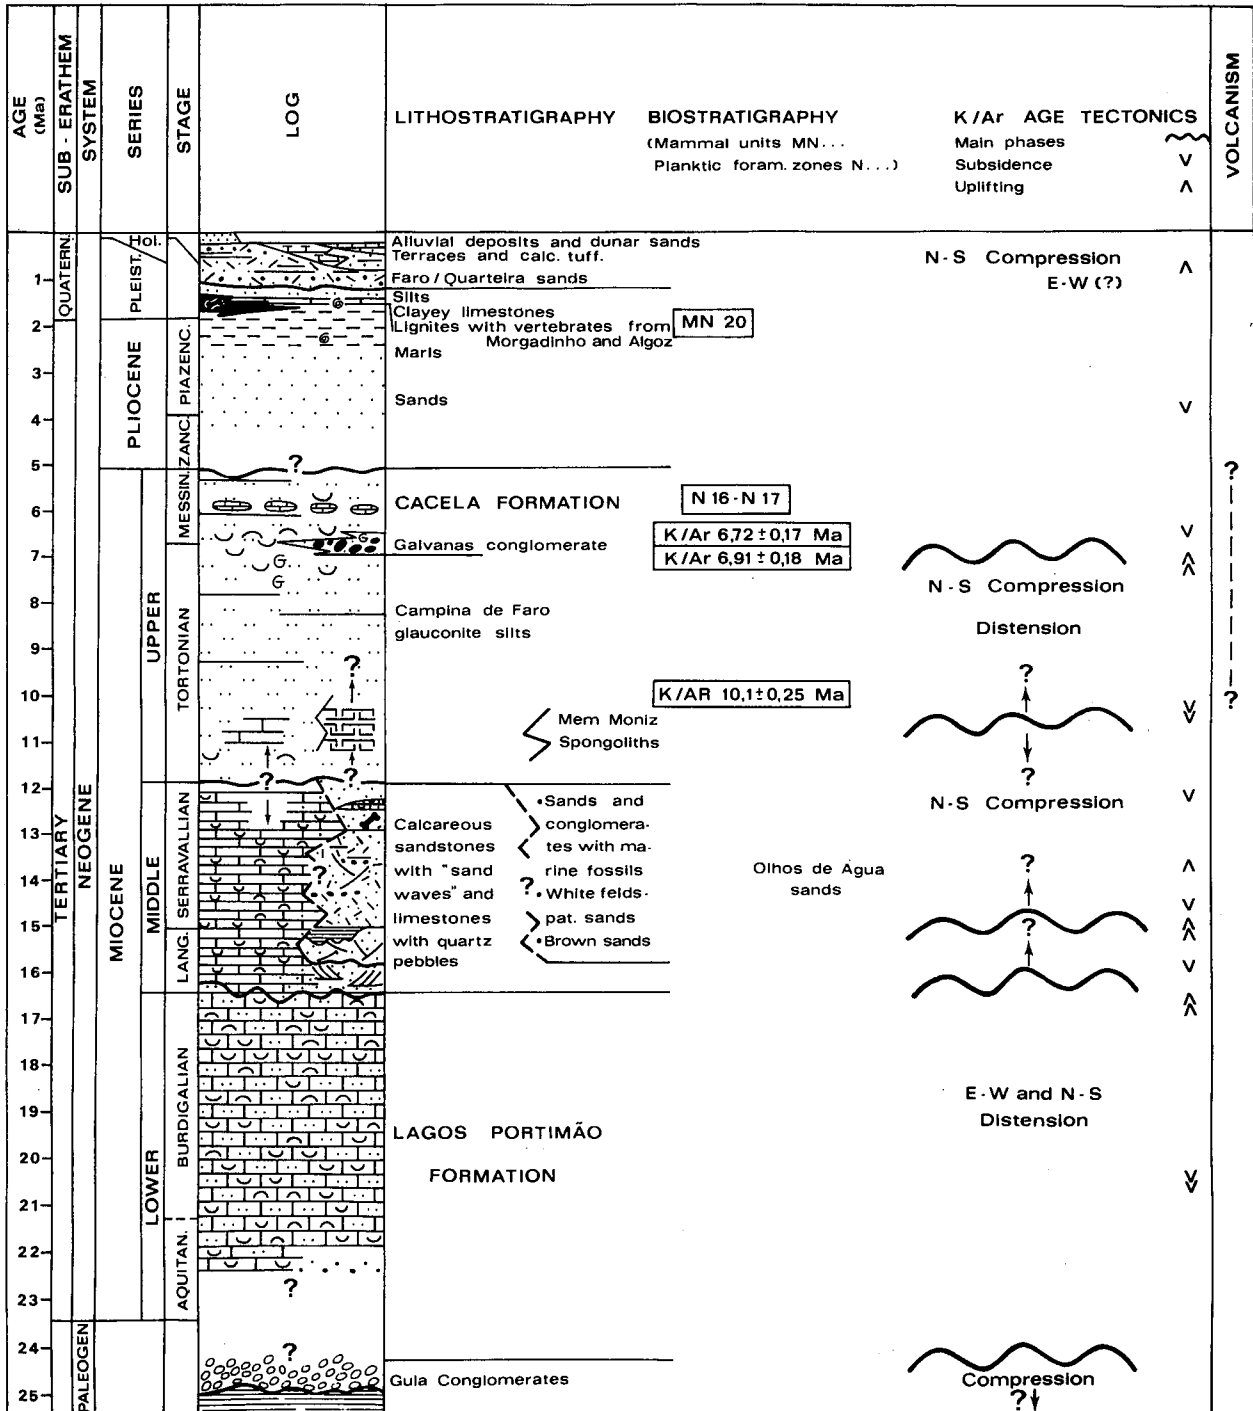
AGE (Ma)

SUB - ERATHEM

SYSTEM

SERIES

STAGE

LOG

LITHOSTRATIGRAPHY BIOSTRATIGRAPHY

(Mammal units MN...
Planktic foram. zones N...)

K/Ar AGE TECTONICS
Main phases
Subsidence V
Uplifting Λ

VOLCANISM

1
2
3
4
5
6
7
8
9
10
11
12
13
14
15
16
17
18
19
20
21
22
23
24
25

QUATERN.
TERTIARY
PALEOGEN
NEOGENE
PLEIST.
Hol.
PLIOCENE
MIOCENE
UPPER
MIDDLE
LOWER
PIAZENC.
ZANC.
MESSIN.
TORTONIAN
SERRAVALLIAN
LANG.
BURDIGALIAN
AQUITAN.

Alluvial deposits and dunar sands
Terraces and calc. tuff.
Faro / Quarteira sands
Silts
Clayey limestones
Lignites with vertebrates from Morgadinho and Algoz
MN 20
Marls
Sands

N-S Compression
E-W (?)

?

CACELA FORMATION
N 16 - N 17
K/Ar 6,72 ± 0,17 Ma
Galvanas conglomerate
K/Ar 6,91 ± 0,18 Ma
N-S Compression
Campina de Faro glauconite silts
Distension

K/AR 10,1 ± 0,25 Ma
Mem Moniz Spongoliths

N-S Compression
Calcareous sandstones with "sand waves" and limestones with quartz pebbles
•Sands and conglomerates with marine fossils
?•White feldspat. sands
•Brown sands
Olhos de Agua sands

LAGOS PORTIMÃO FORMATION
E-W and N-S Distension

Gula Conglomerates
Compression
?